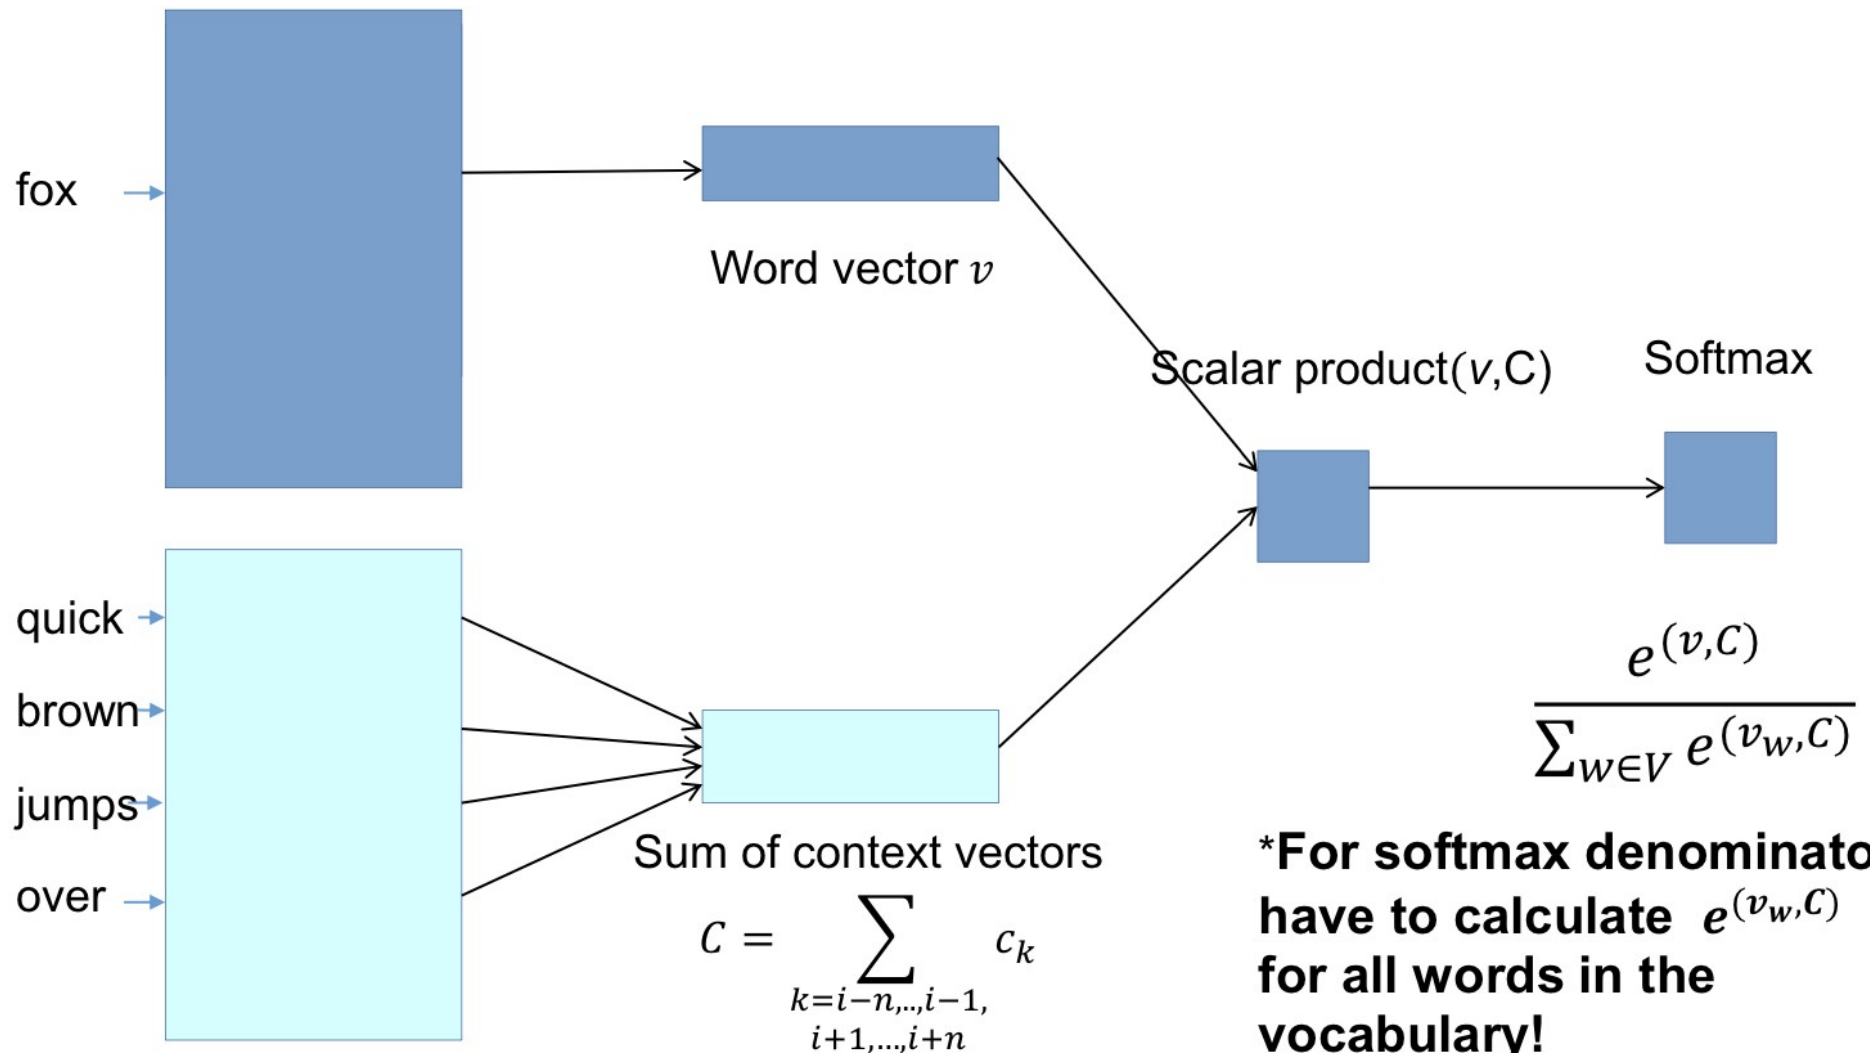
fox

Word vector $v$

Scalar product($v$,C)

Softmax

quick

brown

jumps

over

$\frac{e^{(v,C)}}{\sum_{w \in V} e^{(v_w,C)}}$

Sum of context vectors

$C = \sum_{\substack{k=i-n,..,i-1,\\ i+1,...,i+n}} c_k$

*For softmax denominato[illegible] have to calculate $e^{(v_w,C)}$ for all words in the vocabulary!